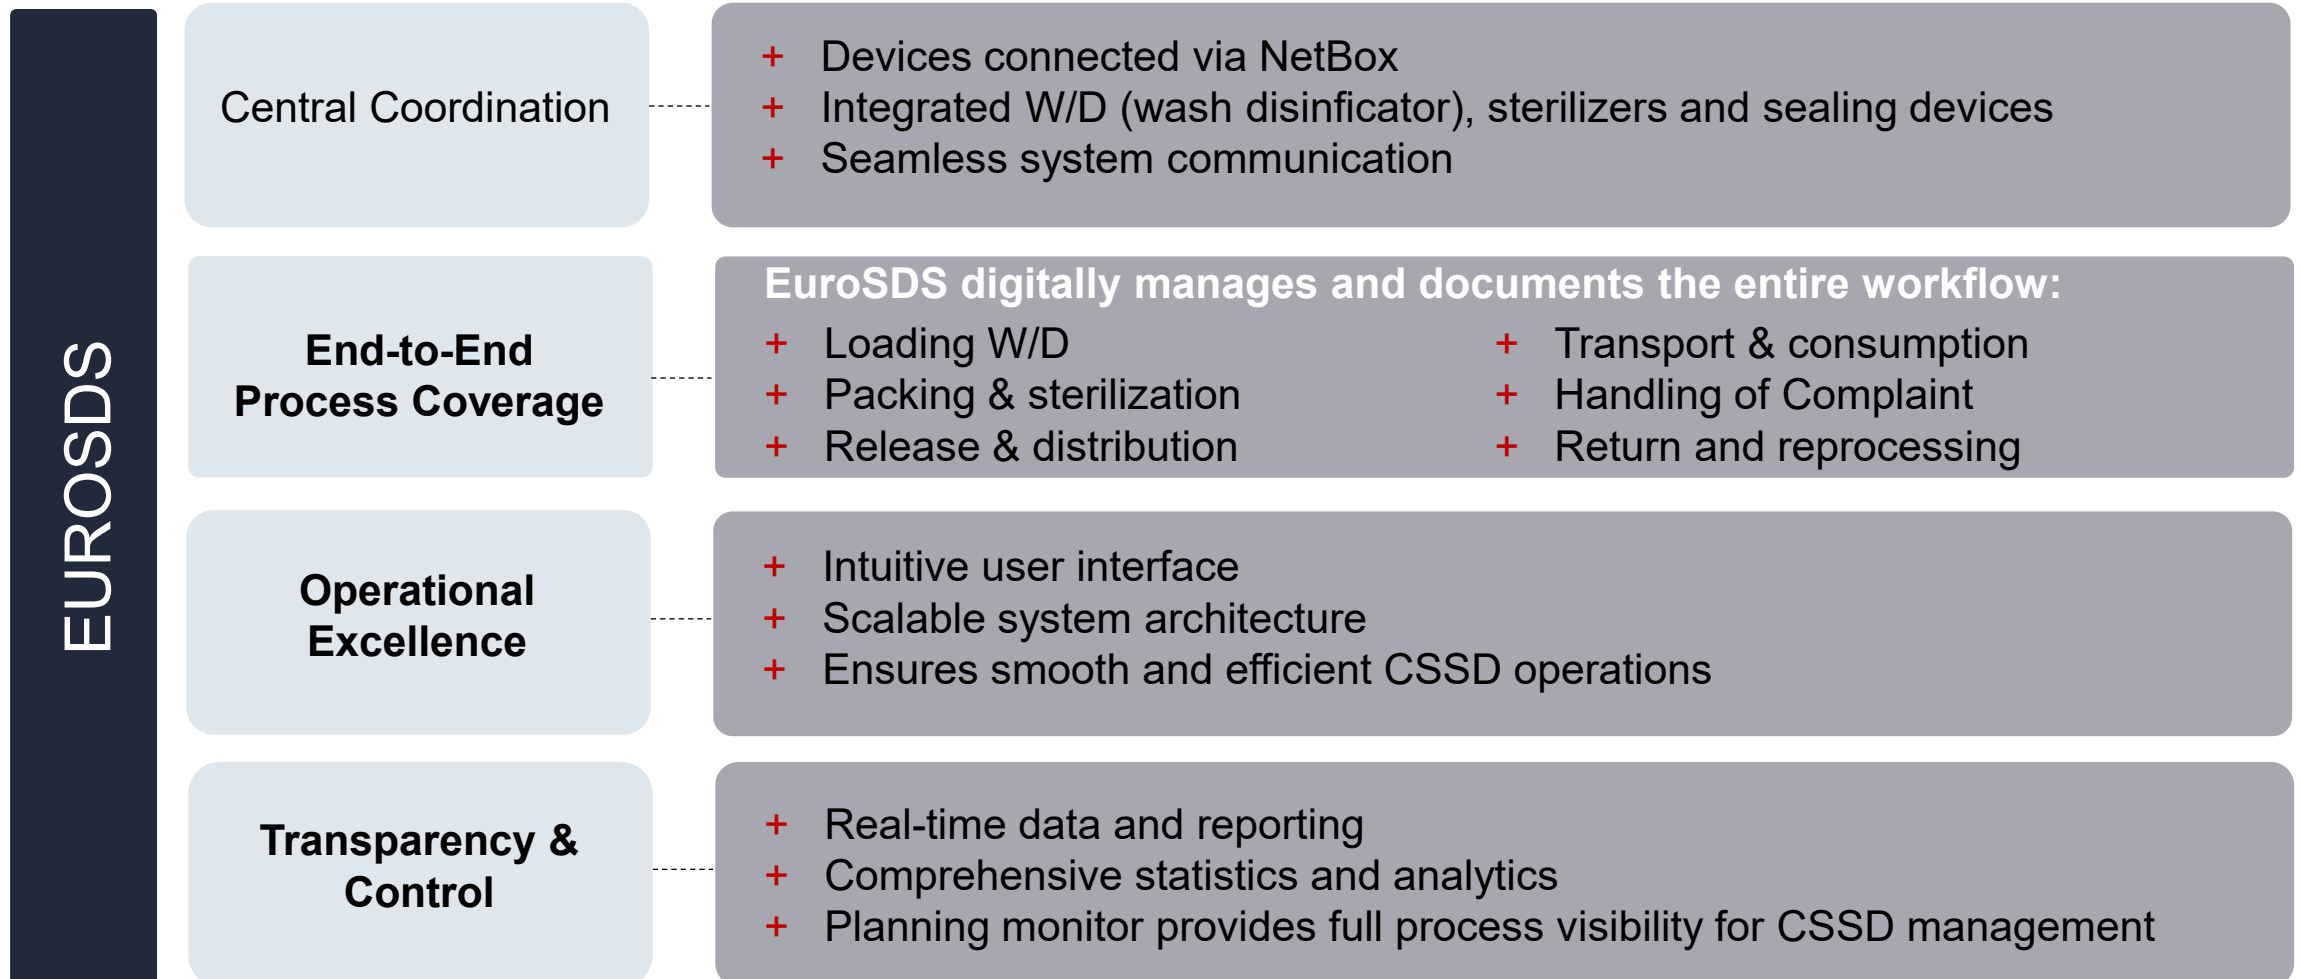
EUROSDS

Central Coordination

+ Devices connected via NetBox
+ Integrated W/D (wash disinficator), sterilizers and sealing devices
+ Seamless system communication

End-to-End Process Coverage

EuroSDS digitally manages and documents the entire workflow:

+ Loading W/D
+ Packing & sterilization
+ Release & distribution

+ Transport & consumption
+ Handling of Complaint
+ Return and reprocessing

Operational Excellence

+ Intuitive user interface
+ Scalable system architecture
+ Ensures smooth and efficient CSSD operations

Transparency & Control

+ Real-time data and reporting
+ Comprehensive statistics and analytics
+ Planning monitor provides full process visibility for CSSD management